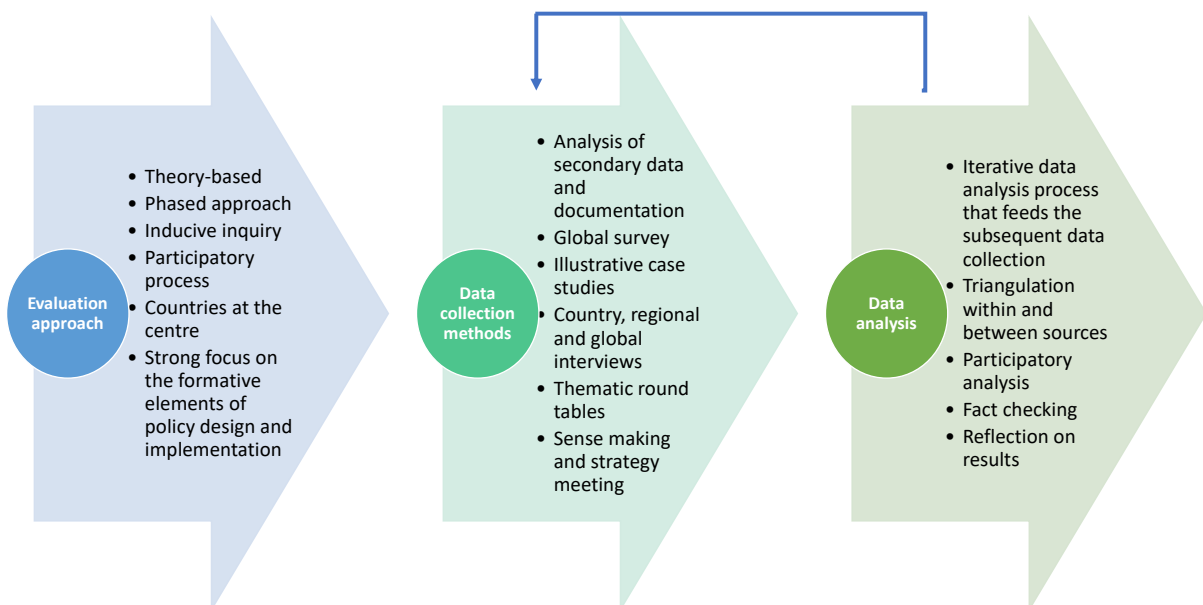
Evaluation approach

- Theory-based
- Phased approach
- Inducive inquiry
- Participatory process
- Countries at the centre
- Strong focus on the formative elements of policy design and implementation

Data collection methods

- Analysis of secondary data and documentation
- Global survey
- Illustrative case studies
- Country, regional and global interviews
- Thematic round tables
- Sense making and strategy meeting

Data analysis

- Iterative data analysis process that feeds the subsequent data collection
- Triangulation within and between sources
- Participatory analysis
- Fact checking
- Reflection on results